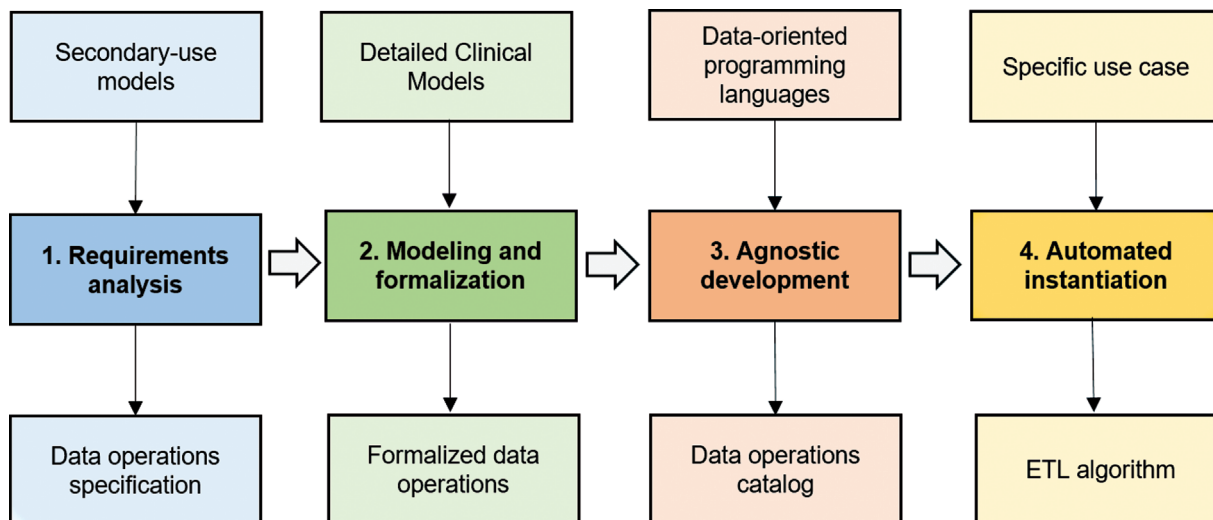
Secondary-use models

Detailed Clinical Models

Data-oriented programming languages

Specific use case

1. Requirements analysis

2. Modeling and formalization

3. Agnostic development

4. Automated instantiation

Data operations specification

Formalized data operations

Data operations catalog

ETL algorithm